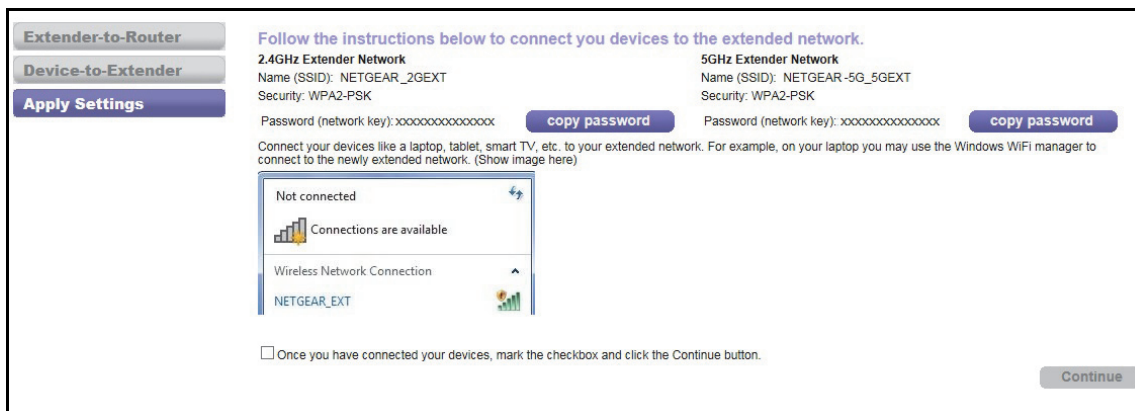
Extender-to-Router

Device-to-Extender

Apply Settings

Follow the instructions below to connect you devices to the extended network.

2.4GHz Extender Network
Name (SSID): NETGEAR_2GEXT
Security: WPA2-PSK
Password (network key): xxxxxxxxxxxxxx copy password

5GHz Extender Network
Name (SSID): NETGEAR-5G_5GEXT
Security: WPA2-PSK
Password (network key): xxxxxxxxxxxxxx copy password

Connect your devices like a laptop, tablet, smart TV, etc. to your extended network. For example, on your laptop you may use the Windows WiFi manager to connect to the newly extended network. (Show image here)

Not connected

Connections are available

Wireless Network Connection

NETGEAR_EXT

☐ Once you have connected your devices, mark the checkbox and click the Continue button.

Continue